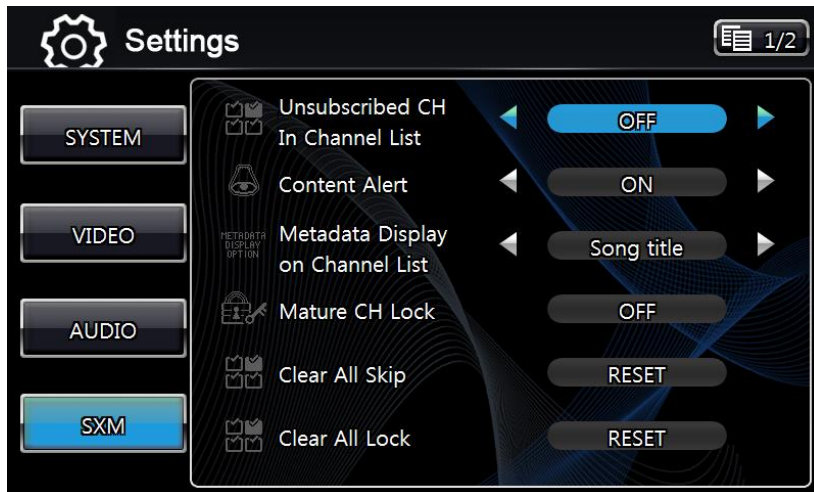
Settings

1/2

SYSTEM

VIDEO

AUDIO

SXM

Unsubscribed CH In Channel List

OFF

Content Alert

ON

METADATA DISPLAY OPTION

Metadata Display on Channel List

Song title

Mature CH Lock

OFF

Clear All Skip

RESET

Clear All Lock

RESET